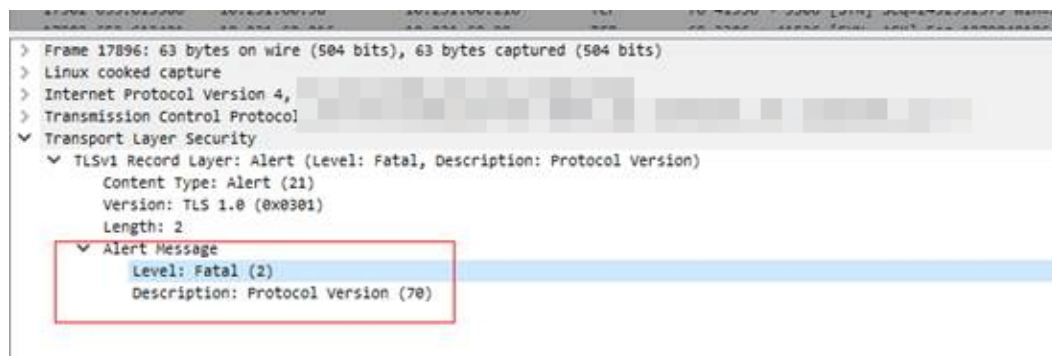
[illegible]

> Frame 17896: 63 bytes on wire (504 bits), 63 bytes captured (504 bits)
> Linux cooked capture
> Internet Protocol Version 4, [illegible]
> Transmission Control Protocol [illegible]
v Transport Layer Security
v TLSv1 Record Layer: Alert (Level: Fatal, Description: Protocol Version)
Content Type: Alert (21)
Version: TLS 1.0 (0x0301)
Length: 2
v Alert Message
Level: Fatal (2)
Description: Protocol Version (70)